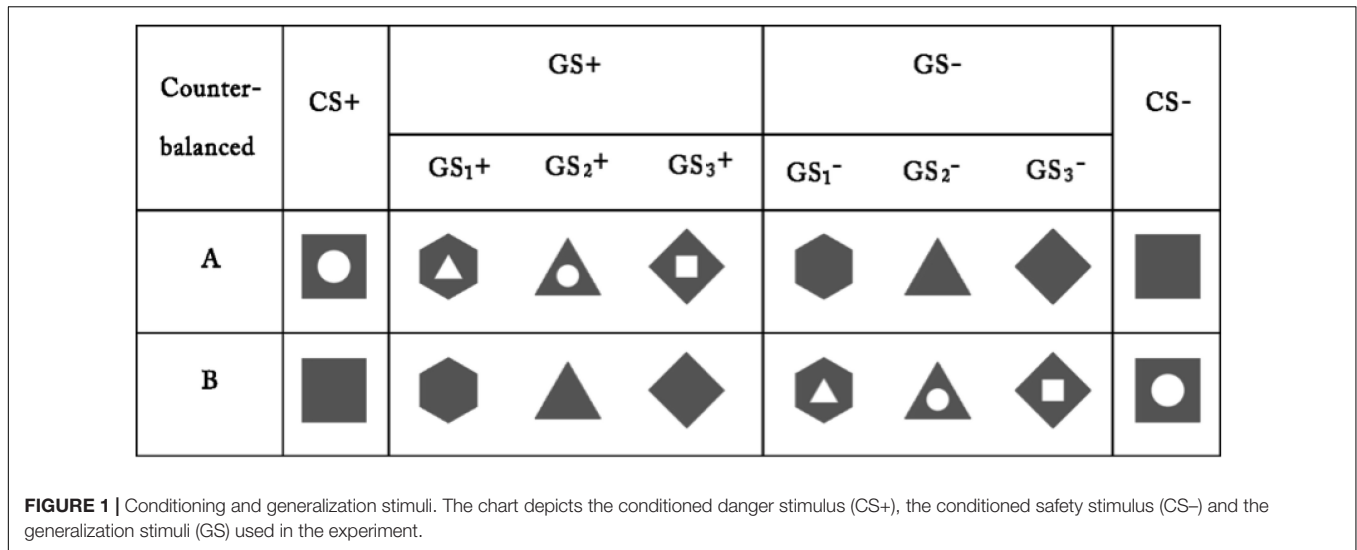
| Counter-balanced | CS+ | GS+ | | | GS- | | | CS- |
|---|---|---|---|---|---|---|---|---|
| | | $GS_1+$ | $GS_2+$ | $GS_3+$ | $GS_1^-$ | $GS_2^-$ | $GS_3^-$ | |
| A | | | | | | | | |
| B | | | | | | | | |

**FIGURE 1 |** Conditioning and generalization stimuli. The chart depicts the conditioned danger stimulus (CS+), the conditioned safety stimulus (CS–) and the generalization stimuli (GS) used in the experiment.